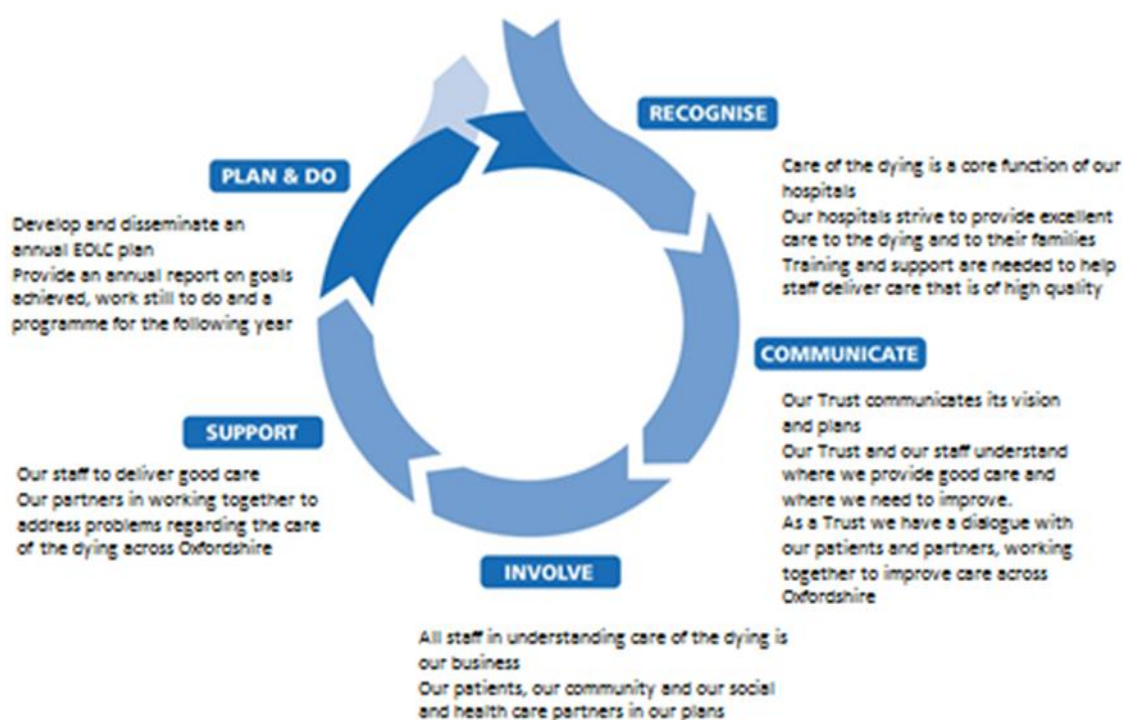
RECOGNISE

Care of the dying is a core function of our hospitals
Our hospitals strive to provide excellent care to the dying and to their families
Training and support are needed to help staff deliver care that is of high quality

COMMUNICATE

Our Trust communicates its vision and plans
Our Trust and our staff understand where we provide good care and where we need to improve.
As a Trust we have a dialogue with our patients and partners, working together to improve care across Oxfordshire

INVOLVE

All staff in understanding care of the dying is our business
Our patients, our community and our social and health care partners in our plans

SUPPORT

Our staff to deliver good care
Our partners in working together to address problems regarding the care of the dying across Oxfordshire

PLAN & DO

Develop and disseminate an annual EOLC plan
Provide an annual report on goals achieved, work still to do and a programme for the following year